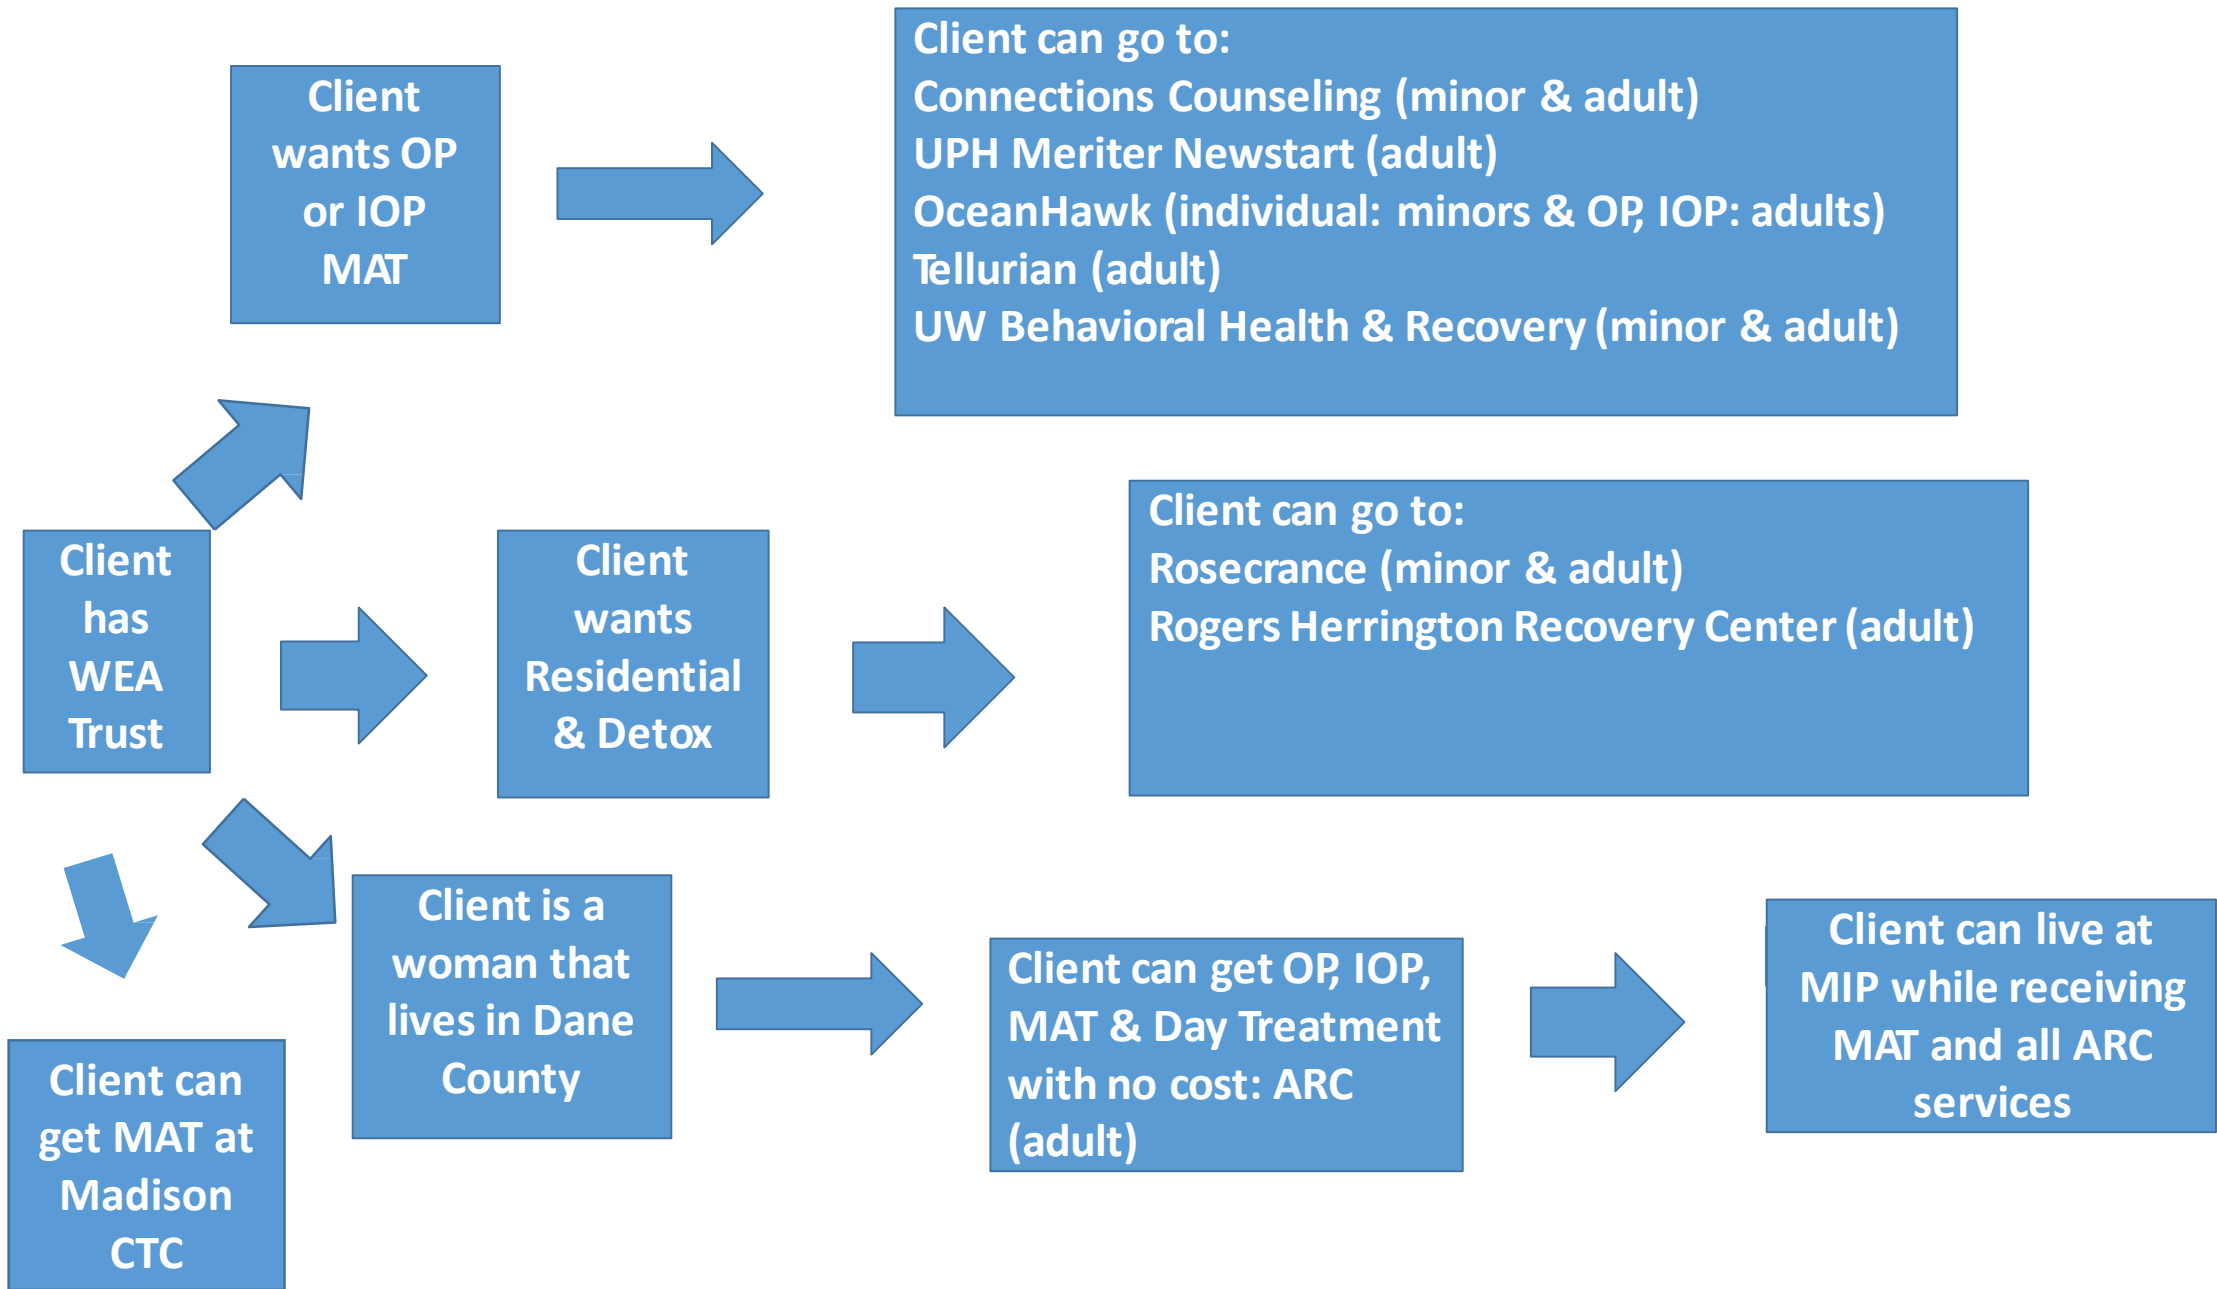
Client wants OP or IOP MAT

Client can go to:
Connections Counseling (minor & adult)
UPH Meriter Newstart (adult)
OceanHawk (individual: minors & OP, IOP: adults)
Tellurian (adult)
UW Behavioral Health & Recovery (minor & adult)

Client has WEA Trust

Client wants Residential & Detox

Client can go to:
Rosecrance (minor & adult)
Rogers Herrington Recovery Center (adult)

Client is a woman that lives in Dane County

Client can get OP, IOP, MAT & Day Treatment with no cost: ARC (adult)

Client can live at MIP while receiving MAT and all ARC services

Client can get MAT at Madison CTC